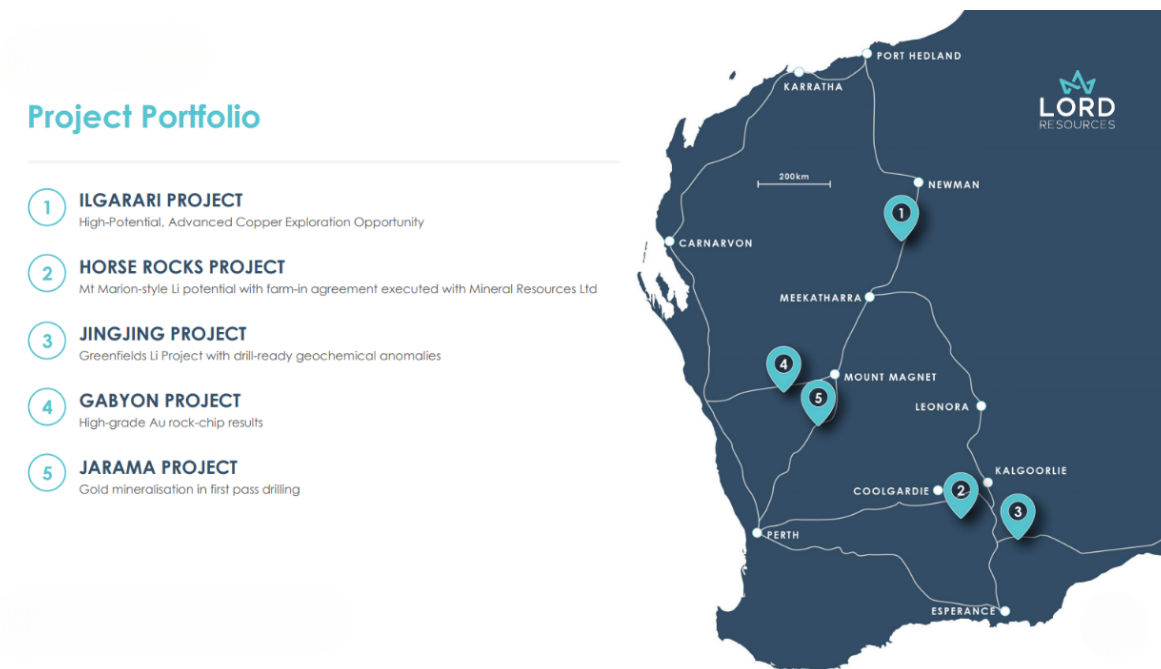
Project Portfolio

1 ILGARARI PROJECT
High-Potential, Advanced Copper Exploration Opportunity

2 HORSE ROCKS PROJECT
Mt Marion-style Li potential with farm-in agreement executed with Mineral Resources Ltd

3 JINGJING PROJECT
Greenfields Li Project with drill-ready geochemical anomalies

4 GABYON PROJECT
High-grade Au rock-chip results

5 JARAMA PROJECT
Gold mineralisation in first pass drilling

PORT HEDLAND
KARRATHA
LORD RESOURCES
200km
NEWMAN
1
CARNARVON
MEEKATHARRA
4
MOUNT MAGNET
5
LEONORA
KALGOORLIE
COOLGARDIE
2
3
PERTH
ESPERANCE